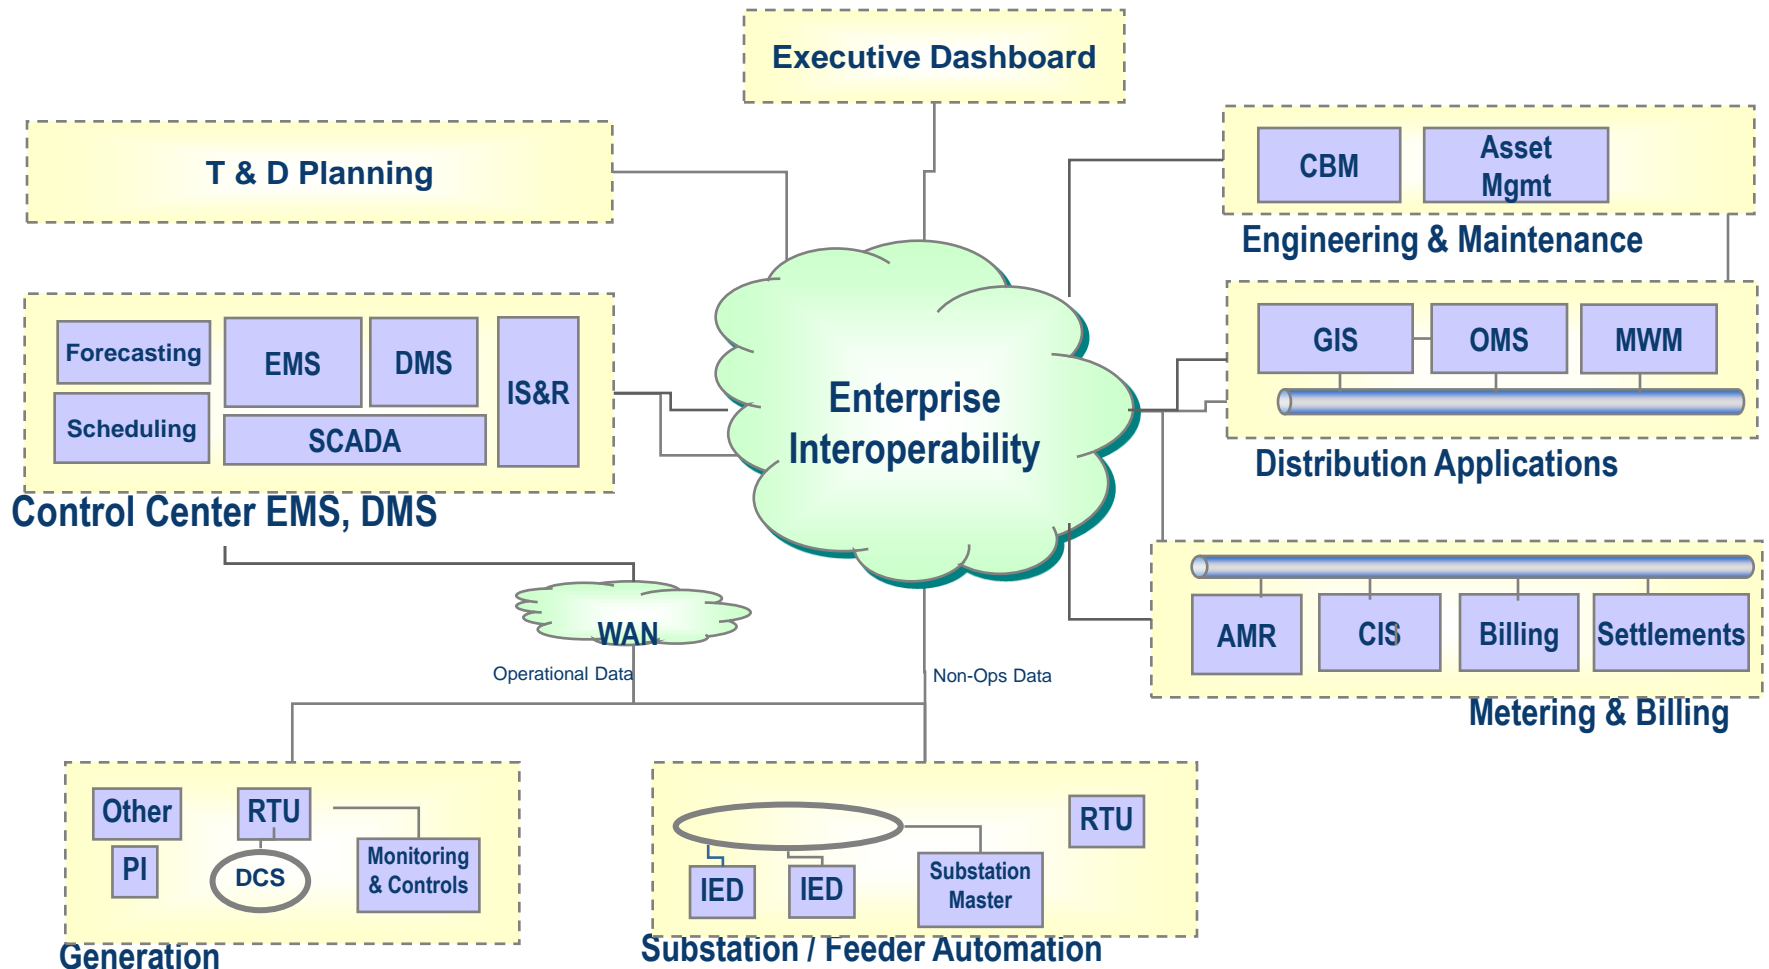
Executive Dashboard

T & D Planning

CBM

Asset Mgmt

Engineering & Maintenance

Forecasting

Scheduling

EMS

DMS

SCADA

IS&R

Control Center EMS, DMS

Enterprise Interoperability

GIS

OMS

MWM

Distribution Applications

WAN

Operational Data

Non-Ops Data

AMR

CIS

Billing

Settlements

Metering & Billing

Other

RTU

PI

DCS

Monitoring & Controls

Generation

IED

IED

Substation Master

RTU

Substation / Feeder Automation